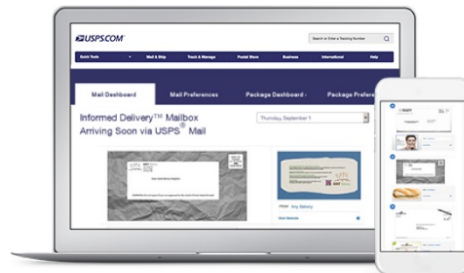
USPS.COM

Search or Enter a Tracking Number

Quick Tools

Mail & Ship

Track & Manage

Postal Store

Business

International

Help

Mail Dashboard

Mail Preferences

Package Dashboard

Package Prefere

Informed Delivery™ Mailbox Arriving Soon via USPS® Mail

Thursday, September 1

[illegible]